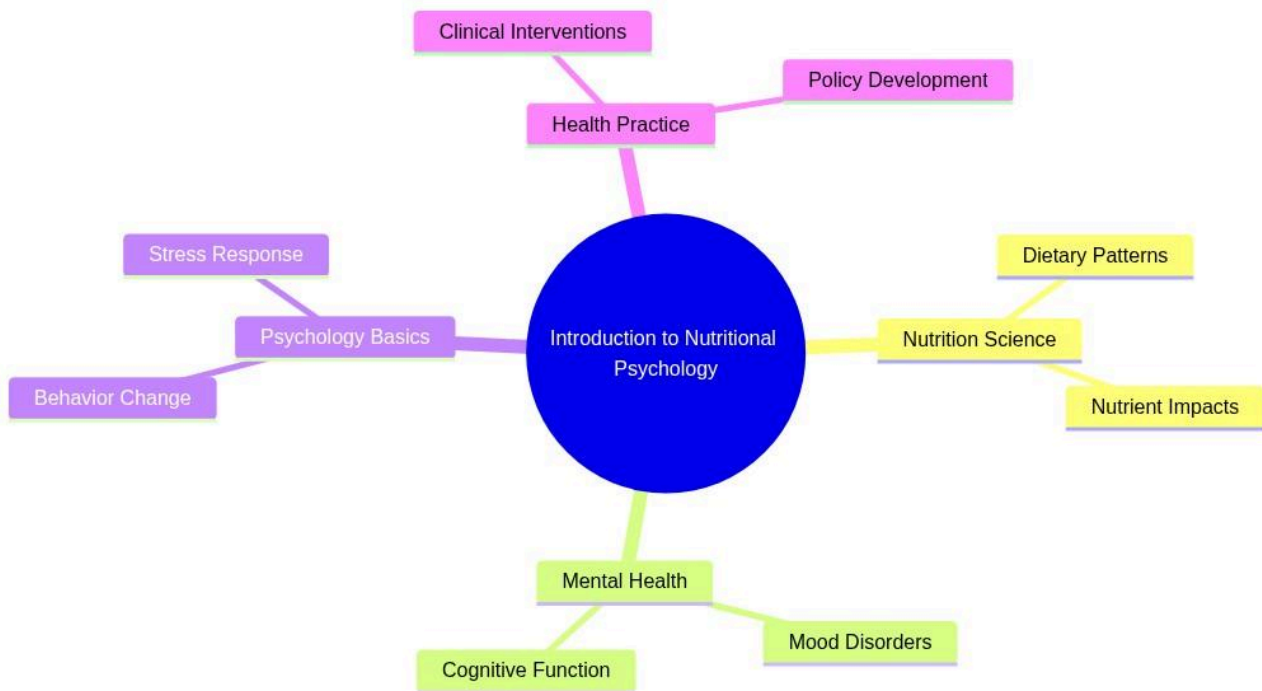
Clinical Interventions

Policy Development

Health Practice

Stress Response

Psychology Basics

Behavior Change

Introduction to Nutritional Psychology

Dietary Patterns

Nutrition Science

Nutrient Impacts

Mental Health

Mood Disorders

Cognitive Function